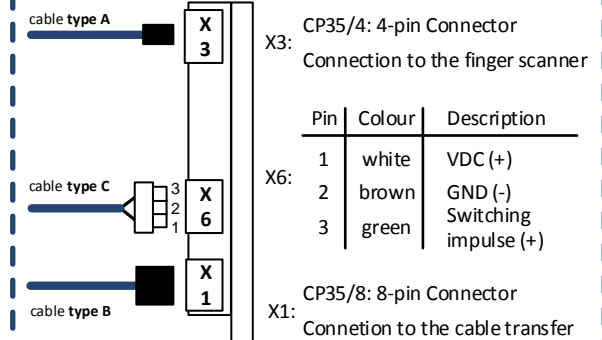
cable type A

X
3

X3: CP35/4: 4-pin Connector
Connection to the finger scanner

| Pin | Colour | Description |
|---|---|---|
| 1 | white | VDC (+) |
| 2 | brown | GND (-) |
| 3 | green | Switching impulse (+) |

X6:

cable type C

3
2
1

X
6

X
1

cable type B

X1: CP35/8: 8-pin Connector
Connetion to the cable transfer